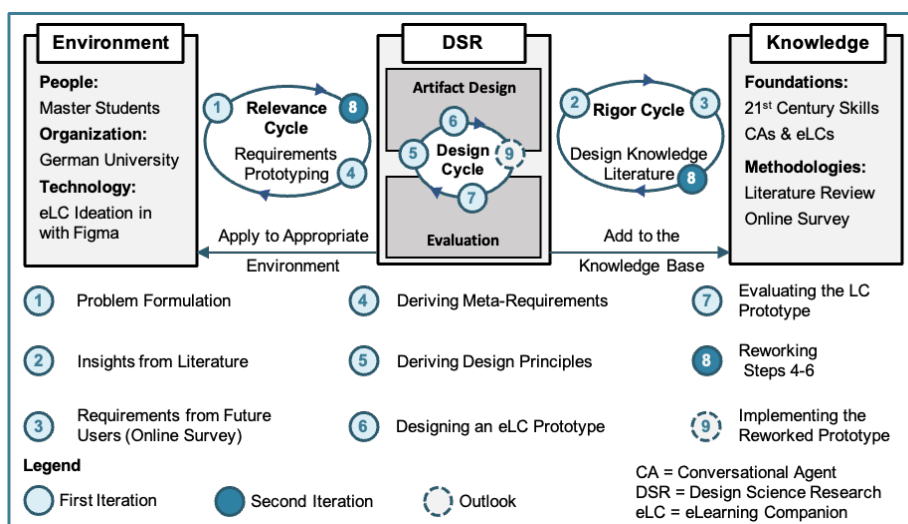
Environment

People:
Master Students
Organization:
German University
Technology:
eLC Ideation in with Figma

1 Relevance Cycle 8
Requirements Prototyping 4

Apply to Appropriate Environment

DSR

Artifact Design

6
5 Design Cycle 9
7

Evaluation

2 Rigor Cycle 3
Design Knowledge Literature 8

Add to the Knowledge Base

Knowledge

Foundations:
21$^{st}$ Century Skills
CAs & eLCs
Methodologies:
Literature Review
Online Survey

1 Problem Formulation

2 Insights from Literature

3 Requirements from Future Users (Online Survey)

4 Deriving Meta-Requirements

5 Deriving Design Principles

6 Designing an eLC Prototype

7 Evaluating the LC Prototype

8 Reworking Steps 4-6

9 Implementing the Reworked Prototype

Legend

First Iteration

Second Iteration

Outlook

CA = Conversational Agent
DSR = Design Science Research
eLC = eLearning Companion